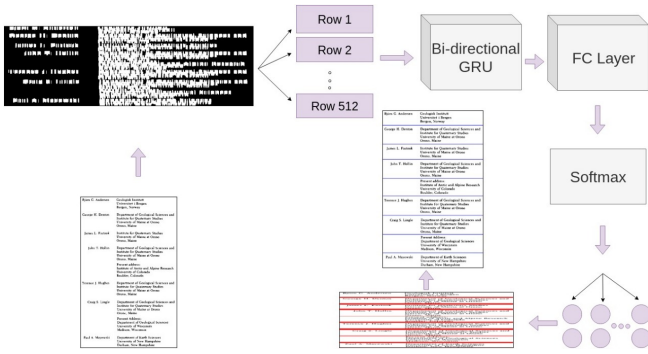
Row 1

Row 2

Row 512

Bi-directional GRU

FC Layer

Softmax

Bjørn G. Andersen | Geologisk Institutt Universitet i Bergen Bergen, Norway
George H. Denton | Department of Geological Sciences and Institute for Quaternary Studies University of Maine at Orono Orono, Maine
James L. Fastook | Institute for Quaternary Studies University of Maine at Orono Orono, Maine
John T. Hollin | Department of Geological Sciences and Institute for Quaternary Studies University of Maine at Orono Orono, Maine
Present address: Institute of Arctic and Alpine Research University of Colorado Boulder, Colorado
Terence J. Hughes | Department of Geological Sciences and Institute for Quaternary Studies University of Maine at Orono Orono, Maine
Craig S. Lingle | Department of Geological Sciences and Institute for Quaternary Studies University of Maine at Orono Orono, Maine
Present address: Department of Geological Sciences University of Wisconsin Madison, Wisconsin
Paul A. Mayewski | Department of Earth Sciences University of New Hampshire Durham, New Hampshire

Bjørn G. Andersen | Geologisk Institutt Universitet i Bergen Bergen, Norway
George H. Denton | Department of Geological Sciences and Institute for Quaternary Studies University of Maine at Orono Orono, Maine
James L. Fastook | Institute for Quaternary Studies University of Maine at Orono Orono, Maine
John T. Hollin | Department of Geological Sciences and Institute for Quaternary Studies University of Maine at Orono Orono, Maine
Present address: Institute of Arctic and Alpine Research University of Colorado Boulder, Colorado
Terence J. Hughes | Department of Geological Sciences and Institute for Quaternary Studies University of Maine at Orono Orono, Maine
Craig S. Lingle | Department of Geological Sciences and Institute for Quaternary Studies University of Maine at Orono Orono, Maine
Present address: Department of Geological Sciences University of Wisconsin Madison, Wisconsin
Paul A. Mayewski | Department of Earth Sciences University of New Hampshire Durham, New Hampshire